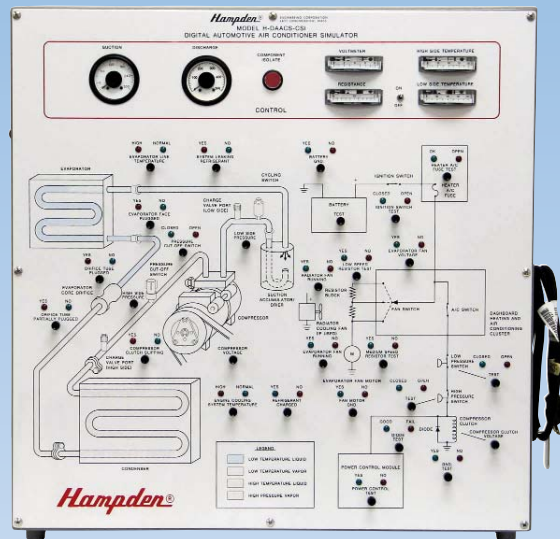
Hampden ENGINEERING CORPORATION

MODEL H-DAACS-CSI

DIGITAL AUTOMOTIVE AIR CONDITIONER SIMULATOR

SUCTION

DISCHARGE

COMPONENT ISOLATE

CONTROL

VOLTMETER

RESISTANCE

HIGH SIDE TEMPERATURE

LOW SIDE TEMPERATURE

ON

OFF

HIGH NORMAL

EVAPORATOR LINE TEMPERATURE

YES NO

SYSTEM LEAKING REFRIGERANT

YES NO

BATTERY 12V

EVAPORATOR

YES NO

EVAPORATOR FACE PLUGGED

CYCLING SWITCH

CHARGE VALVE PORT (LOW SIDE)

IGNITION SWITCH

CLOSED OPEN

IGNITION SWITCH TEST

BATTERY

TEST

OK OPEN

HEATER A/C FUSE TEST

HEATER A/C FUSE

CLOSED OPEN

PRESSURE CUT-OFF SWITCH

LOW SIDE PRESSURE

YES NO

ORIFICE TUBE PLUGGED

PRESSURE CUT-OFF SWITCH

YES NO

RADIATOR FAN RUNNING

YES NO

LOW SPEED RESISTOR TEST

YES NO

EVAPORATOR FAN VOLTAGE

EVAPORATOR CORE ORIFICE

HIGH SIDE PRESSURE

RESISTOR BLOCK

FAN SWITCH

A/C SWITCH

YES NO

ORIFICE TUBE PARTIALLY PLUGGED

SUCTION ACCUMULATOR DRIER

RADIATOR COOLING FAN (IF USED)

DASHBOARD HEATING AND AIR CONDITIONING CLUSTER

COMPRESSOR

YES NO

COMPRESSOR CLUTCH SLIPPING

YES NO

EVAPORATOR FAN RUNNING

YES NO

MEDIUM SPEED RESISTOR TEST

CHARGE VALVE PORT (HIGH SIDE)

COMPRESSOR VOLTAGE

LOW PRESSURE SWITCH

CLOSED OPEN

TEST

EVAPORATOR FAN MOTOR

CLOSED OPEN

HIGH NORMAL

ENGINE COOLING SYSTEM TEMPERATURE

YES NO

REFRIGERANT CHARGED

YES NO

FAN MOTOR GND

TEST

HIGH PRESSURE SWITCH

GOOD FAIL

DIODE TEST

DIODE

COMPRESSOR CLUTCH

COMPRESSOR CLUTCH VOLTAGE

LEGEND

LOW TEMPERATURE LIQUID

LOW TEMPERATURE VAPOR

HIGH TEMPERATURE LIQUID

HIGH PRESSURE VAPOR

CONDENSER

POWER CONTROL MODULE

YES NO

POWER CONTROL TEST

YES NO

GND TEST

Hampden®